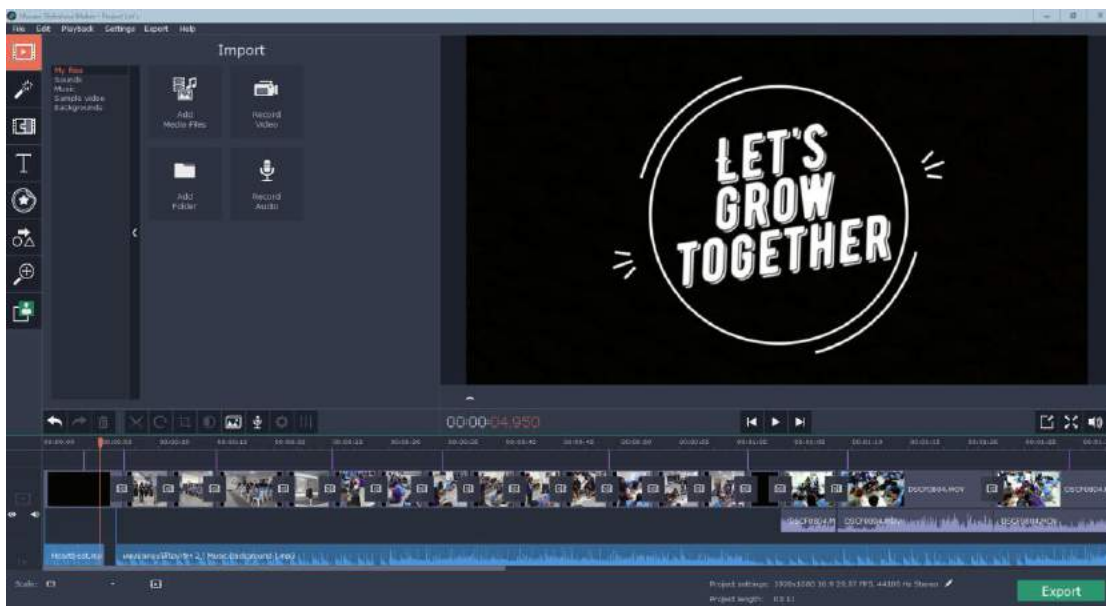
File Edit Playback Settings Export Help

Import

My files
Sounds
Music
Sample video
Backgrounds

Add Media Files

Record Video

Add Folder

Record Audio

LET'S GROW TOGETHER

00:00:04.950

DSCF0804.MOV

DSCF0804.MOV

Heartbeat.mp

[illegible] Music Background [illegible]

Scale:

Project settings: 1920x1080 16:9 29.97 FPS, 44100 Hz Stereo

Project length: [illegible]

Export